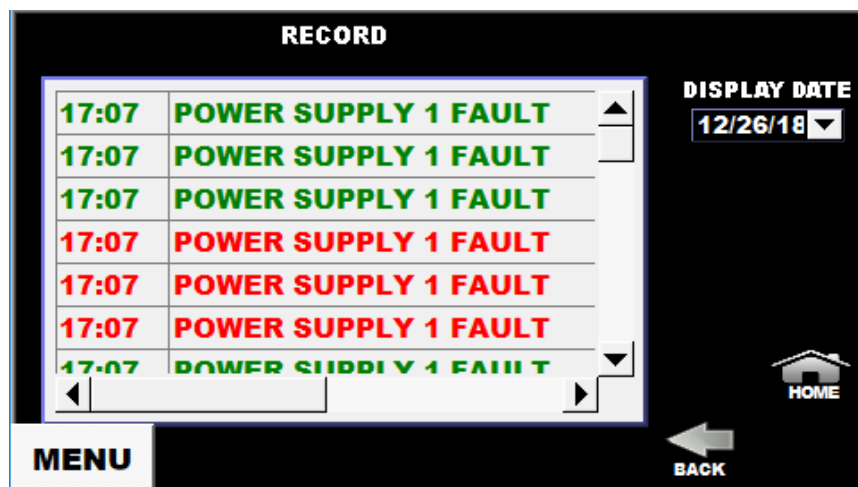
RECORD

| | |
|---|---|
| 17:07 | POWER SUPPLY 1 FAULT |
| 17:07 | POWER SUPPLY 1 FAULT |
| 17:07 | POWER SUPPLY 1 FAULT |
| 17:07 | POWER SUPPLY 1 FAULT |
| 17:07 | POWER SUPPLY 1 FAULT |
| 17:07 | POWER SUPPLY 1 FAULT |
| 17:07 | POWER SUPPLY 1 FAULT |

DISPLAY DATE
12/26/18

HOME

MENU

BACK